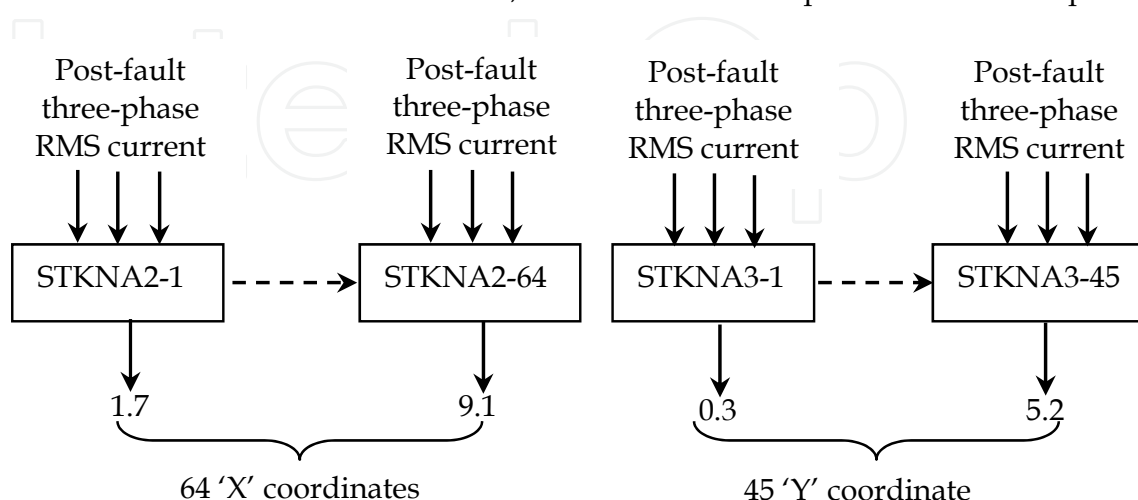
Post-fault three-phase RMS current

Post-fault three-phase RMS current

Post-fault three-phase RMS current

Post-fault three-phase RMS current

STKNA2-1

STKNA2-64

STKNA3-1

STKNA3-45

1.7

9.1

0.3

5.2

64 'X' coordinates

45 'Y' coordinate